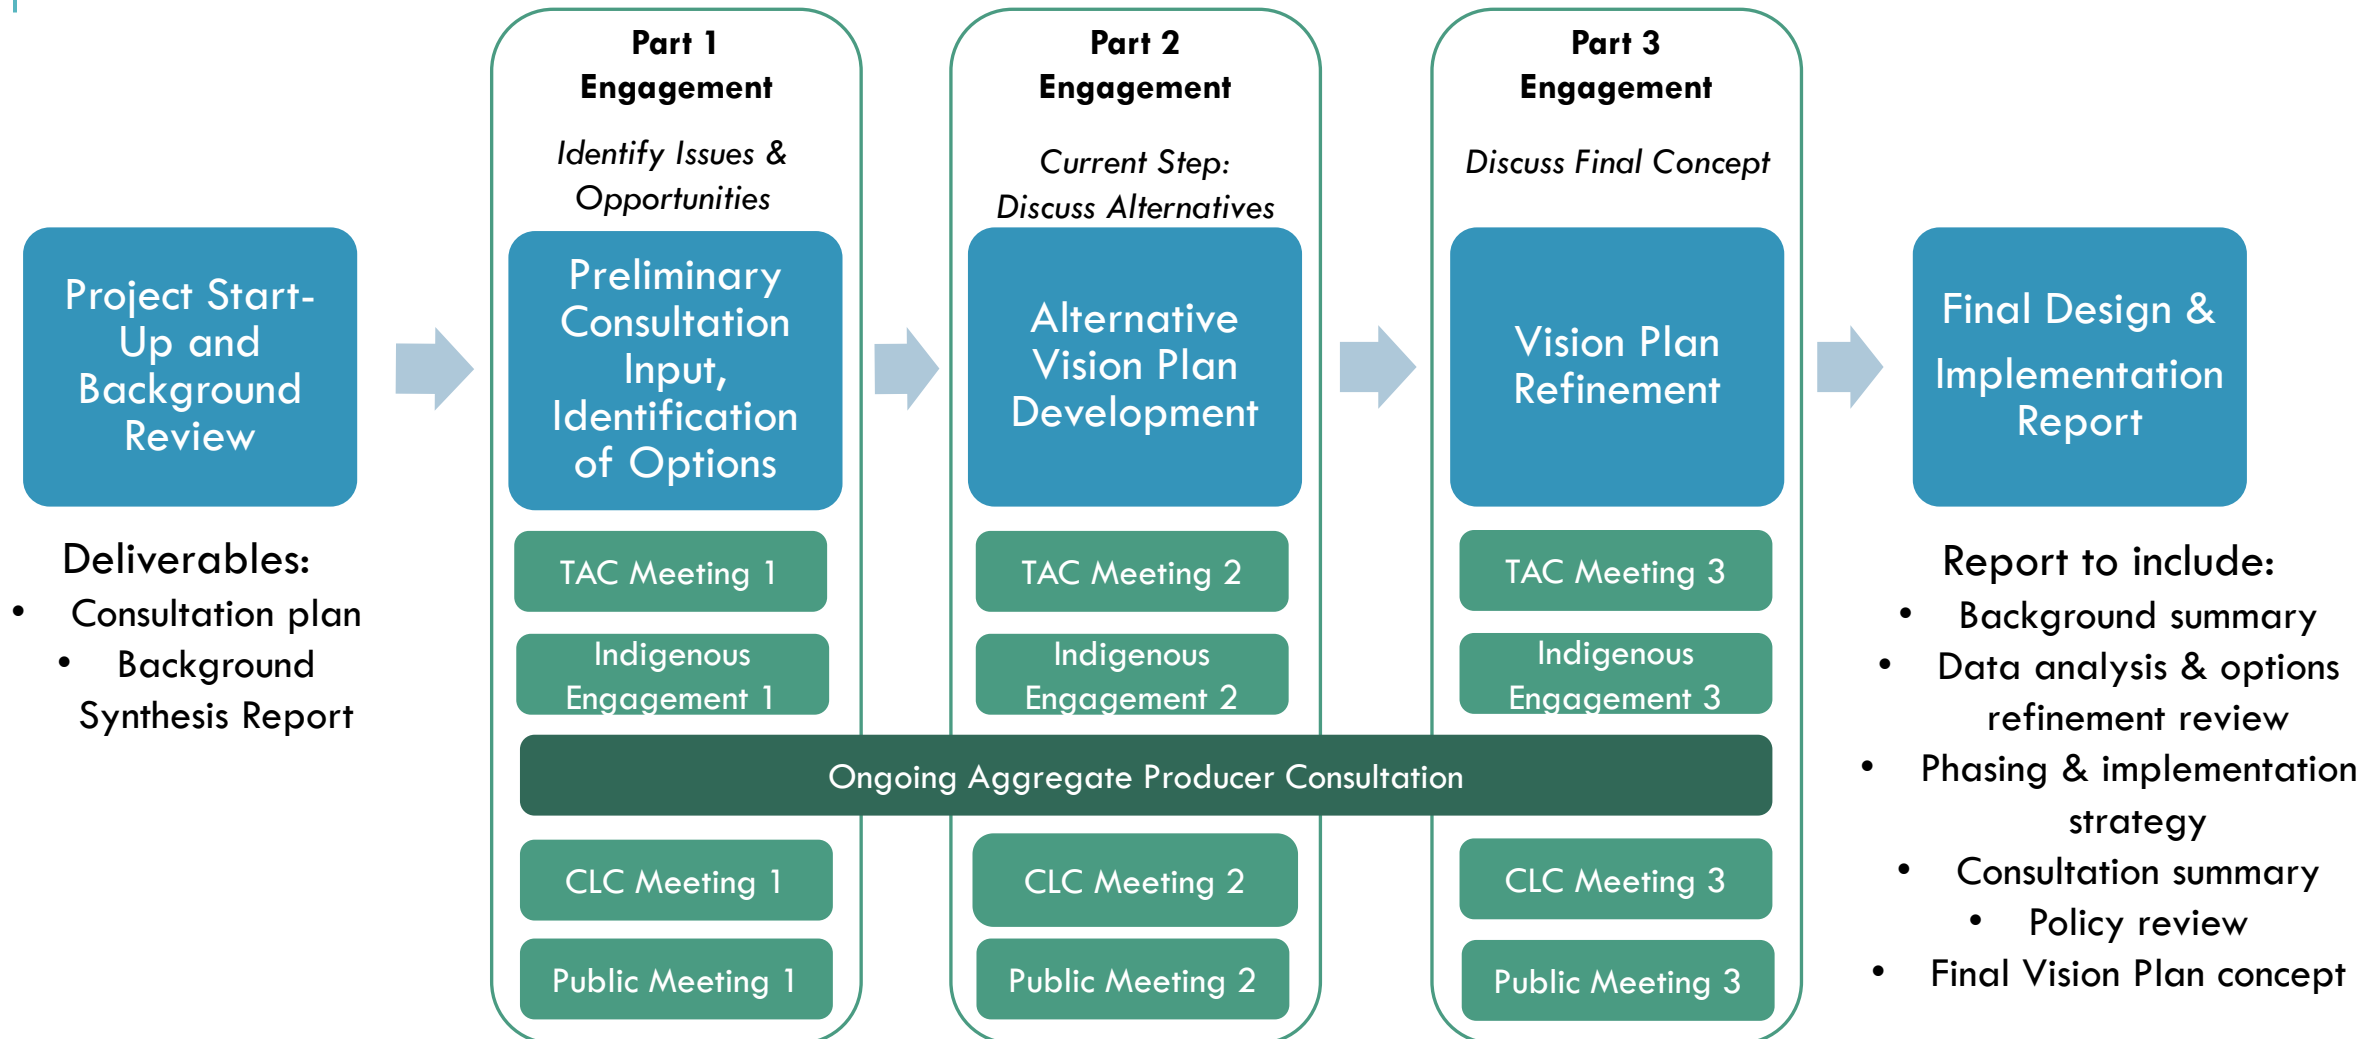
Project Start-Up and Background Review

Deliverables:
- Consultation plan
- Background Synthesis Report

Part 1 Engagement

Identify Issues & Opportunities

Preliminary Consultation Input, Identification of Options

TAC Meeting 1

Indigenous Engagement 1

CLC Meeting 1

Public Meeting 1

Part 2 Engagement

Current Step: Discuss Alternatives

Alternative Vision Plan Development

TAC Meeting 2

Indigenous Engagement 2

CLC Meeting 2

Public Meeting 2

Part 3 Engagement

Discuss Final Concept

Vision Plan Refinement

TAC Meeting 3

Indigenous Engagement 3

CLC Meeting 3

Public Meeting 3

Ongoing Aggregate Producer Consultation

Final Design & Implementation Report

Report to include:
- Background summary
- Data analysis & options refinement review
- Phasing & implementation strategy
- Consultation summary
- Policy review
- Final Vision Plan concept